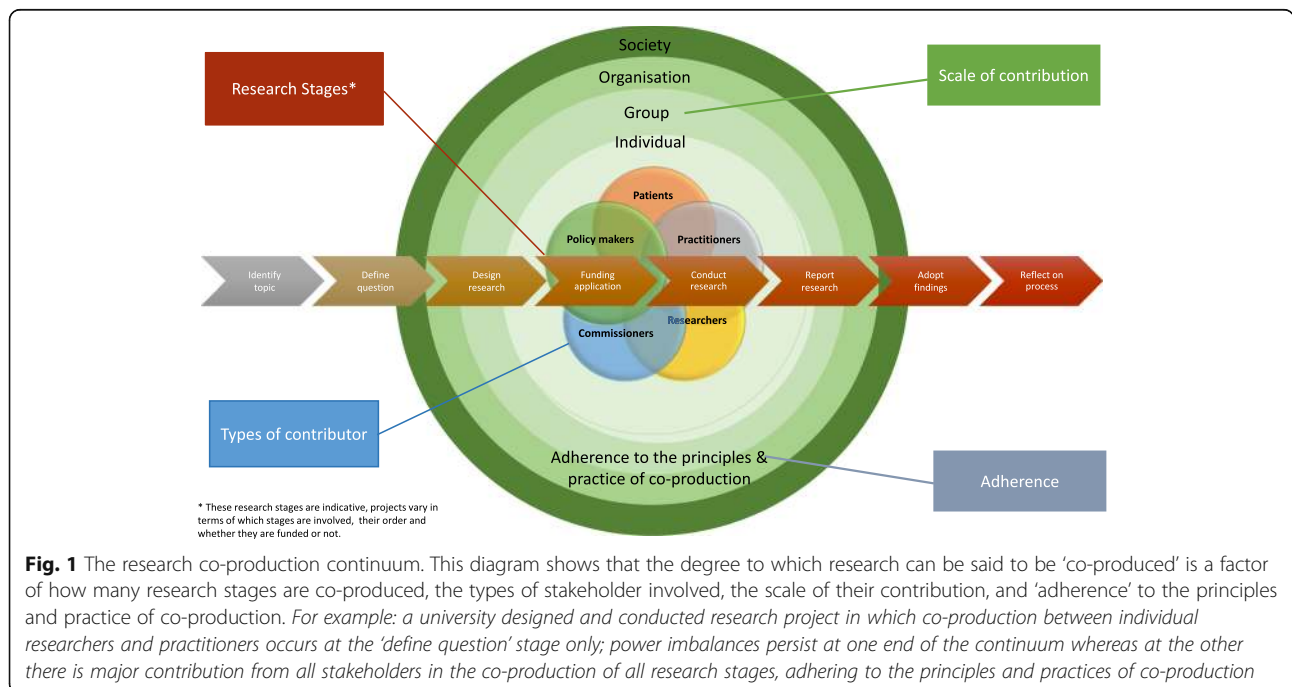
Research Stages*

Society

Organisation

Group

Individual

Scale of contribution

Patients

Policy makers

Practitioners

Identify topic

Define question

Design research

Funding application

Conduct research

Report research

Adopt findings

Reflect on process

Researchers

Commissioners

Types of contributor

Adherence to the principles & practice of co-production

Adherence

* These research stages are indicative, projects vary in terms of which stages are involved, their order and whether they are funded or not.

**Fig. 1** The research co-production continuum. This diagram shows that the degree to which research can be said to be 'co-produced' is a factor of how many research stages are co-produced, the types of stakeholder involved, the scale of their contribution, and 'adherence' to the principles and practice of co-production. *For example: a university designed and conducted research project in which co-production between individual researchers and practitioners occurs at the 'define question' stage only; power imbalances persist at one end of the continuum whereas at the other there is major contribution from all stakeholders in the co-production of all research stages, adhering to the principles and practices of co-production*